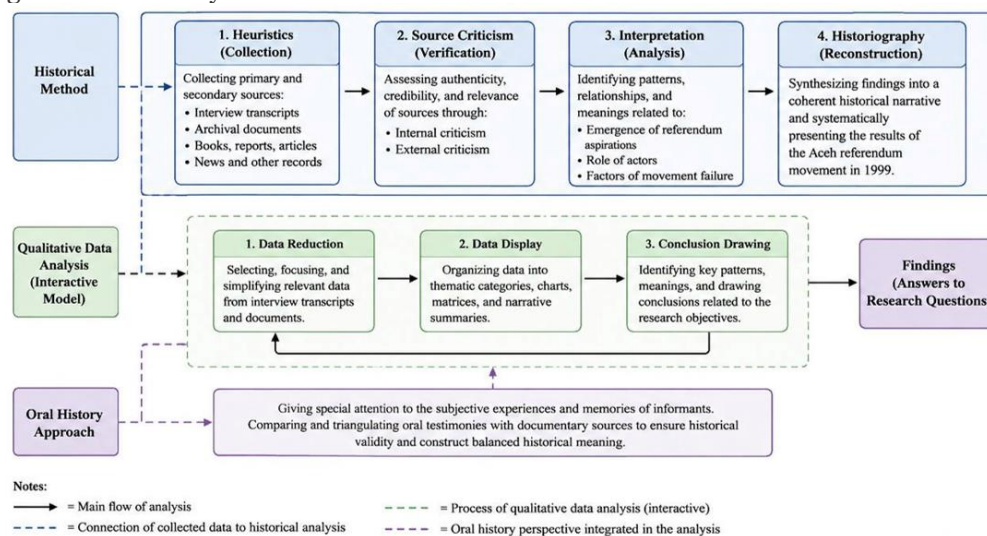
Historical Method

1. Heuristics (Collection)
Collecting primary and secondary sources:
• Interview transcripts
• Archival documents
• Books, reports, articles
• News and other records

2. Source Criticism (Verification)
Assessing authenticity, credibility, and relevance of sources through:
• Internal criticism
• External criticism

3. Interpretation (Analysis)
Identifying patterns, relationships, and meanings related to:
• Emergence of referendum aspirations
• Role of actors
• Factors of movement failure

4. Historiography (Reconstruction)
Synthesizing findings into a coherent historical narrative and systematically presenting the results of the Aceh referendum movement in 1999.

Qualitative Data Analysis (Interactive Model)

1. Data Reduction
Selecting, focusing, and simplifying relevant data from interview transcripts and documents.

2. Data Display
Organizing data into thematic categories, charts, matrices, and narrative summaries.

3. Conclusion Drawing
Identifying key patterns, meanings, and drawing conclusions related to the research objectives.

Findings (Answers to Research Questions

Oral History Approach

Giving special attention to the subjective experiences and memories of informants. Comparing and triangulating oral testimonies with documentary sources to ensure historical validity and construct balanced historical meaning.

Notes:
= Main flow of analysis
= Connection of collected data to historical analysis
= Process of qualitative data analysis (interactive)
= Oral history perspective integrated in the analysis